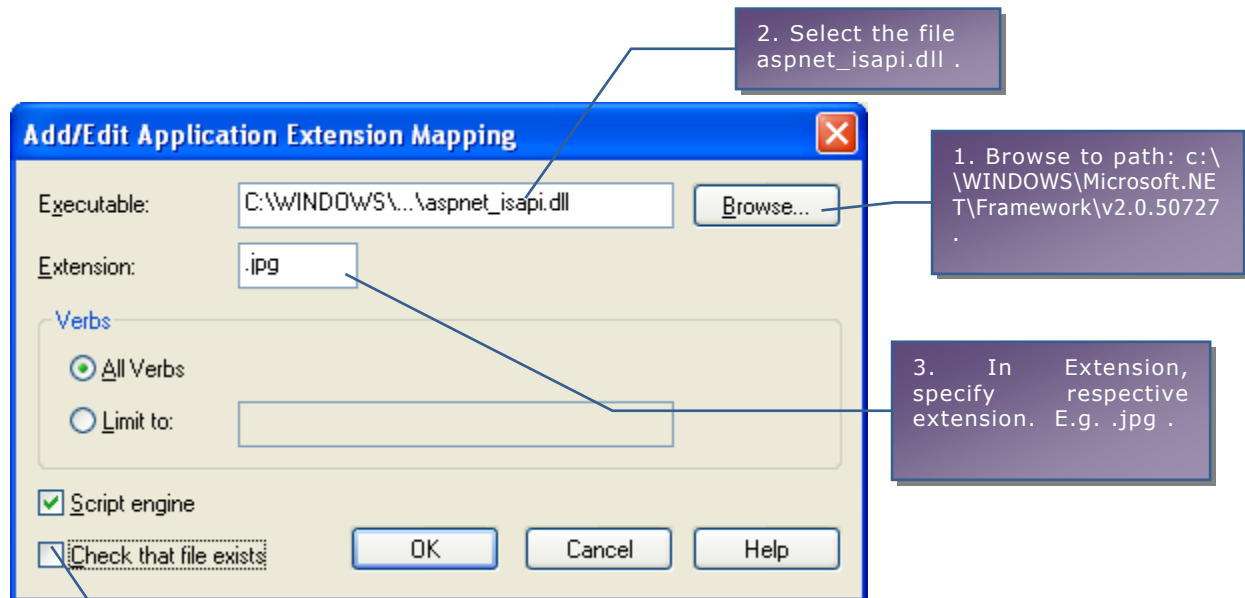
2. Select the file aspnet_isapi.dll .

Add/Edit Application Extension Mapping

1. Browse to path: c:\ \WINDOWS\Microsoft.NET\Framework\v2.0.50727 .

Executable: C:\WINDOWS\...\aspnet_isapi.dll Browse...

Extension: .jpg

Verbs

All Verbs

Limit to:

3. In Extension, specify respective extension. E.g. .jpg .

Script engine

Check that file exists

OK Cancel Help